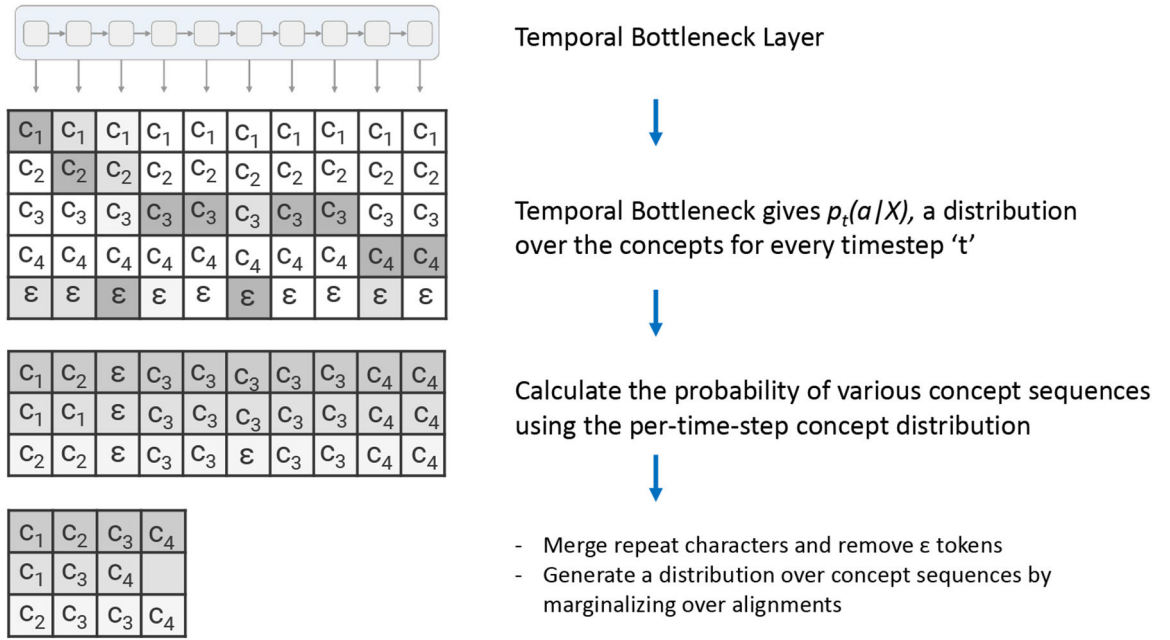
| $c_1$ | $c_1$ | $c_1$ | $c_1$ | $c_1$ | $c_1$ | $c_1$ | $c_1$ | $c_1$ | $c_1$ |
|---|---|---|---|---|---|---|---|---|---|
| $c_2$ | $c_2$ | $c_2$ | $c_2$ | $c_2$ | $c_2$ | $c_2$ | $c_2$ | $c_2$ | $c_2$ |
| $c_3$ | $c_3$ | $c_3$ | $c_3$ | $c_3$ | $c_3$ | $c_3$ | $c_3$ | $c_3$ | $c_3$ |
| $c_4$ | $c_4$ | $c_4$ | $c_4$ | $c_4$ | $c_4$ | $c_4$ | $c_4$ | $c_4$ | $c_4$ |
| ε | ε | ε | ε | ε | ε | ε | ε | ε | ε |

| $c_1$ | $c_2$ | ε | $c_3$ | $c_3$ | $c_3$ | $c_3$ | $c_3$ | $c_4$ | $c_4$ |
|---|---|---|---|---|---|---|---|---|---|
| $c_1$ | $c_1$ | ε | $c_3$ | $c_3$ | $c_3$ | $c_3$ | $c_3$ | $c_4$ | $c_4$ |
| $c_2$ | $c_2$ | ε | $c_3$ | $c_3$ | ε | $c_3$ | $c_3$ | $c_4$ | $c_4$ |

| $c_1$ | $c_2$ | $c_3$ | $c_4$ |
|---|---|---|---|
| $c_1$ | $c_3$ | $c_4$ | |
| $c_2$ | $c_3$ | $c_3$ | $c_4$ |

Temporal Bottleneck Layer

Temporal Bottleneck gives $p_t(a|X)$, a distribution over the concepts for every timestep 't'

Calculate the probability of various concept sequences using the per-time-step concept distribution

- Merge repeat characters and remove ε tokens
- Generate a distribution over concept sequences by marginalizing over alignments